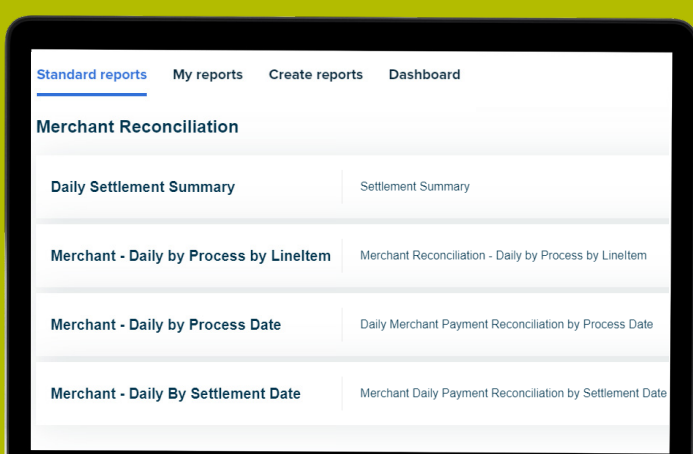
Standard reports My reports Create reports Dashboard

Merchant Reconciliation

| Daily Settlement Summary | Settlement Summary |
|---|---|
| Merchant - Daily by Process by LineItem | Merchant Reconciliation - Daily by Process by LineItem |
| Merchant - Daily by Process Date | Daily Merchant Payment Reconciliation by Process Date |
| Merchant - Daily By Settlement Date | Merchant Daily Payment Reconciliation by Settlement Date |